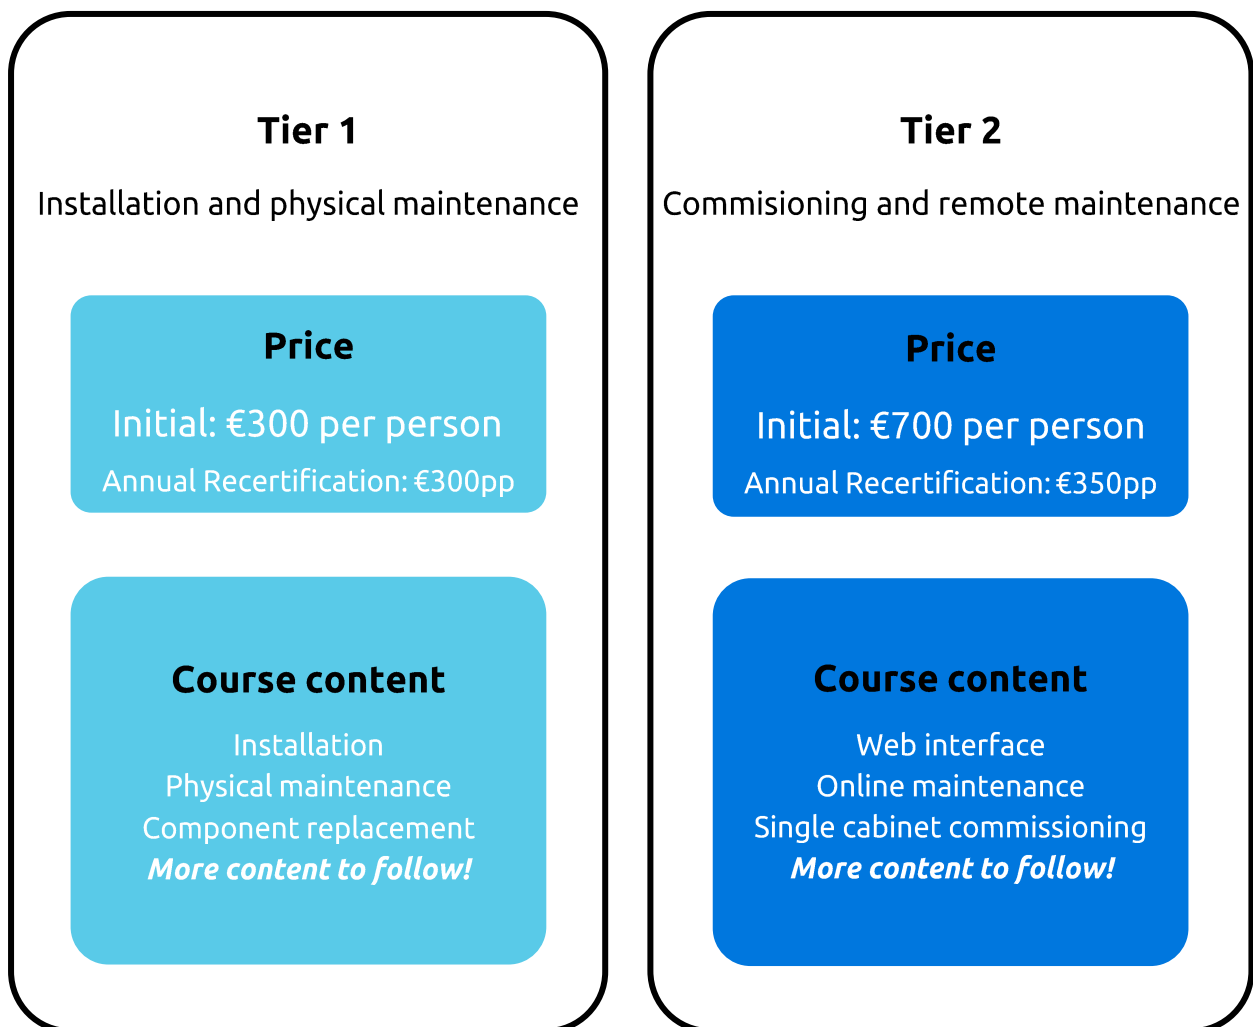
**Tier 1**

Installation and physical maintenance

**Price**

Initial: €300 per person

Annual Recertification: €300pp

**Course content**

Installation
Physical maintenance
Component replacement
***More content to follow!***

**Tier 2**

Commisioning and remote maintenance

**Price**

Initial: €700 per person

Annual Recertification: €350pp

**Course content**

Web interface
Online maintenance
Single cabinet commissioning
***More content to follow!***